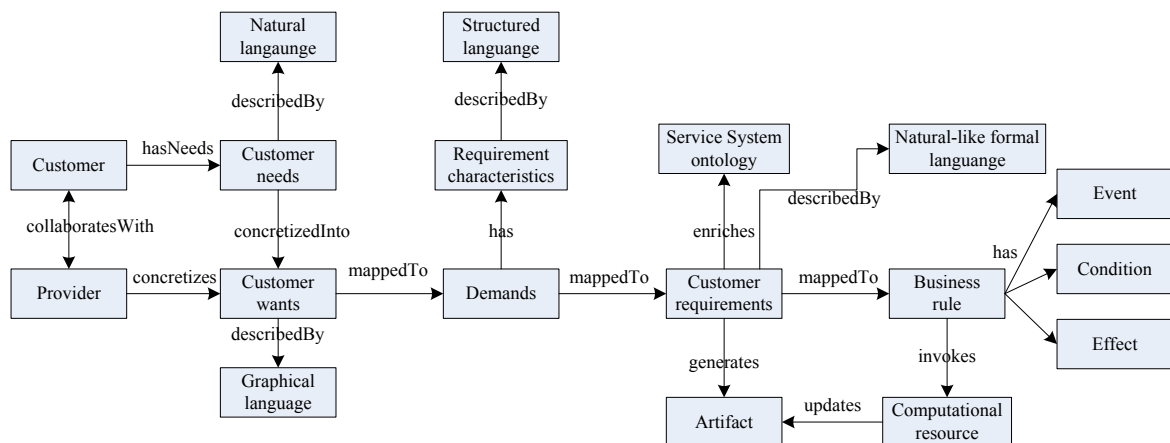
Natural langaunge

Structured languange

describedBy

describedBy

Service System ontology

Natural-like formal languange

Customer

hasNeeds

Customer needs

Requirement characteristics

describedBy

Event

collaboratesWith

concretizedInto

has

enriches

has

Provider

concretizes

Customer wants

mappedTo

Demands

mappedTo

Customer requirements

mappedTo

Business rule

Condition

describedBy

Effect

generates

invokes

Graphical language

Artifact

updates

Computational resource